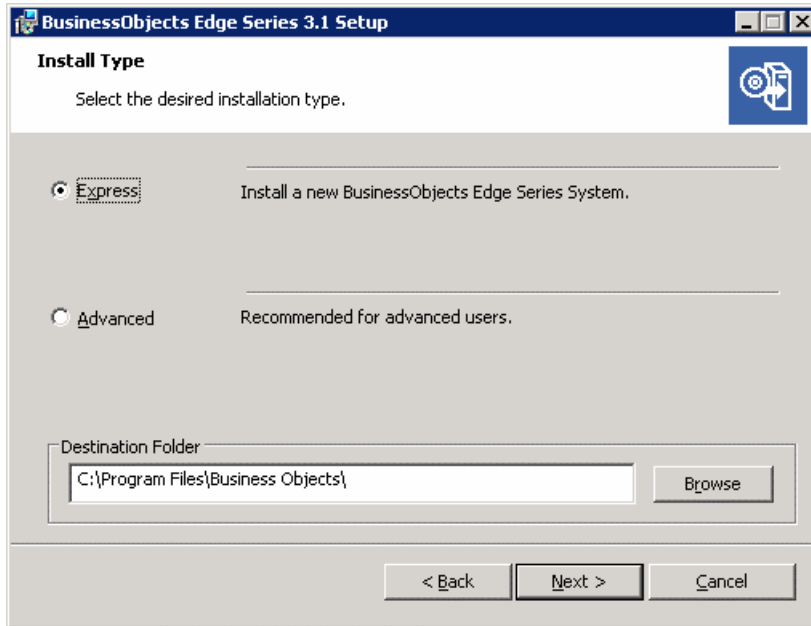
BusinessObjects Edge Series 3.1 Setup

Install Type

Select the desired installation type.

Express

Install a new BusinessObjects Edge Series System.

Advanced

Recommended for advanced users.

Destination Folder

C:\Program Files\Business Objects\

Browse

< Back

Next >

Cancel